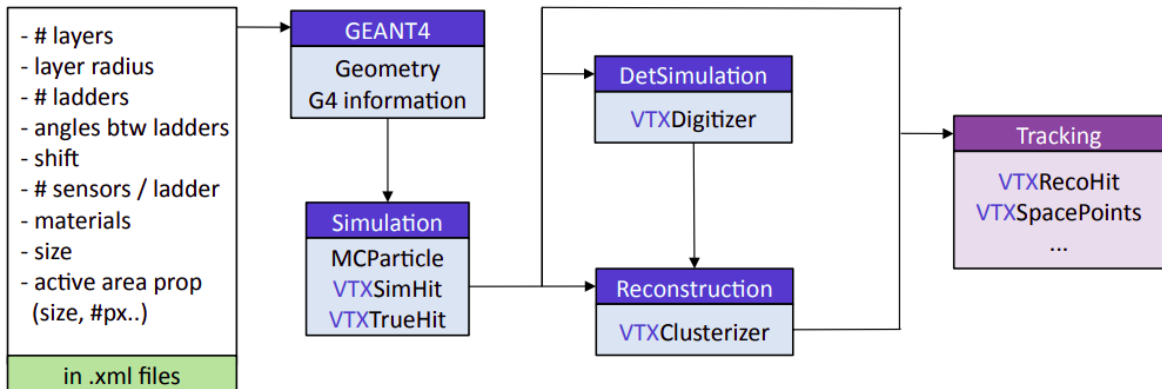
- # layers
- layer radius
- # ladders
- angles btw ladders
- shift
- # sensors / ladder
- materials
- size
- active area prop (size, #px..)

in .xml files

GEANT4

Geometry
G4 information

Simulation

MCParticle
VTXSimHit
VTXTrueHit

DetSimulation

VTXDigitizer

Reconstruction

VTXClusterizer

Tracking

VTXRecoHit
VTXSpacePoints
...